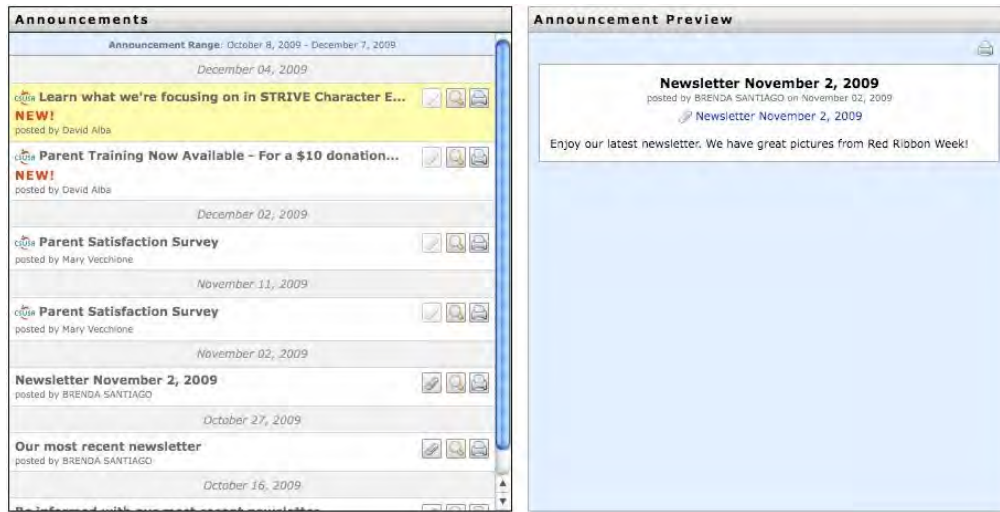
Announcements

Announcement Range: October 8, 2009 - December 7, 2009

December 04, 2009

Learn what we're focusing on in STRIVE Character E...
NEW!
posted by David Alba

Parent Training Now Available - For a $10 donation...
NEW!
posted by David Alba

December 02, 2009

Parent Satisfaction Survey
posted by Mary Vecchione

November 11, 2009

Parent Satisfaction Survey
posted by Mary Vecchione

November 02, 2009

Newsletter November 2, 2009
posted by BRENDA SANTIAGO

October 27, 2009

Our most recent newsletter
posted by BRENDA SANTIAGO

October 16, 2009

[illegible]

Announcement Preview

Newsletter November 2, 2009
posted by BRENDA SANTIAGO on November 02, 2009
Newsletter November 2, 2009

Enjoy our latest newsletter. We have great pictures from Red Ribbon Week!